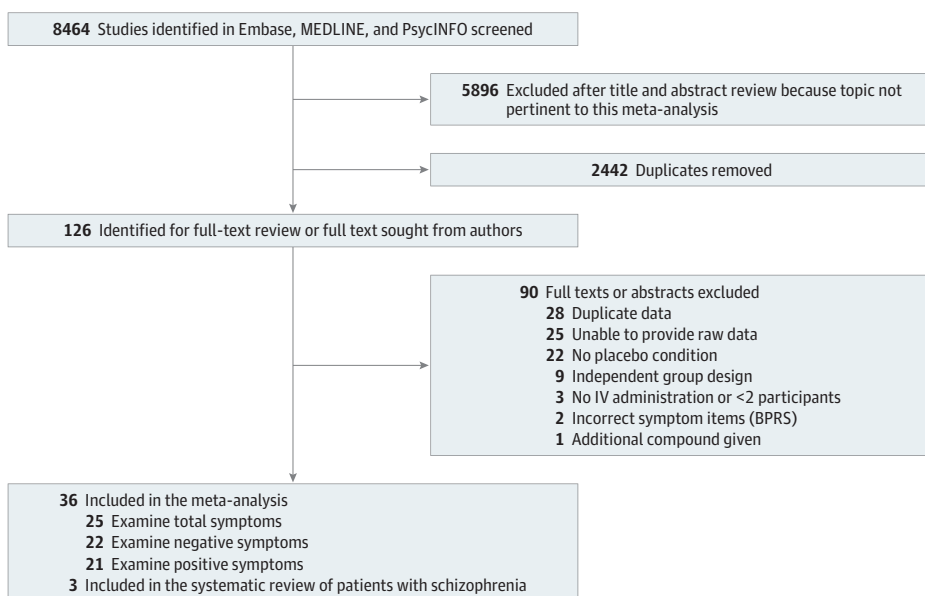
**8464** Studies identified in Embase, MEDLINE, and PsycINFO screened

**5896** Excluded after title and abstract review because topic not pertinent to this meta-analysis

**2442** Duplicates removed

**126** Identified for full-text review or full text sought from authors

**90** Full texts or abstracts excluded
**28** Duplicate data
**25** Unable to provide raw data
**22** No placebo condition
**9** Independent group design
**3** No IV administration or <2 participants
**2** Incorrect symptom items (BPRS)
**1** Additional compound given

**36** Included in the meta-analysis
**25** Examine total symptoms
**22** Examine negative symptoms
**21** Examine positive symptoms
**3** Included in the systematic review of patients with schizophrenia